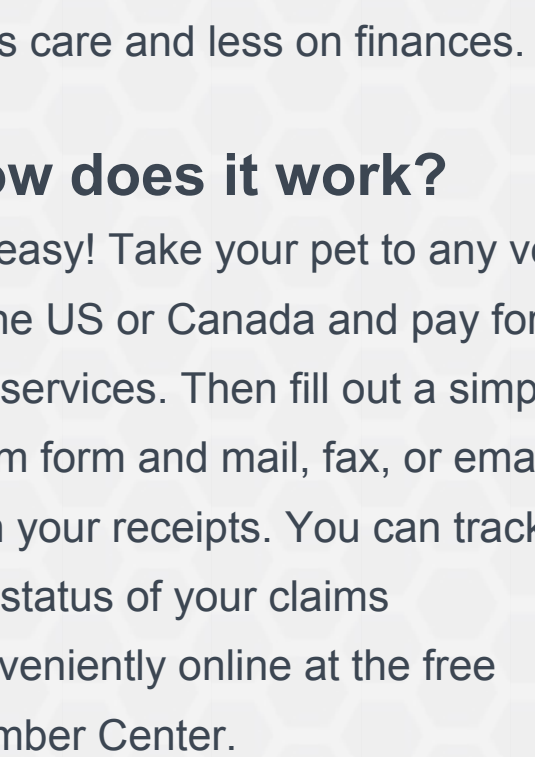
s care and less on finances.

ow does it work?

easy! Take your pet to any v
ne US or Canada and pay fo
services. Then fill out a simp
m form and mail, fax, or ema
n your receipts. You can trac
status of your claims
veniently online at the free
mber Center.